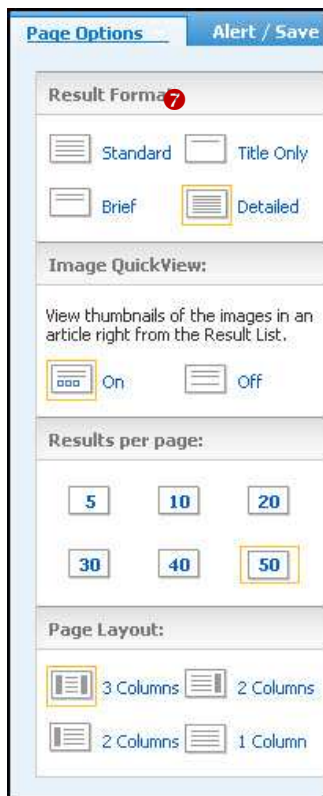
Page Options Alert / Save

Result Forma 7

Standard Title Only

Brief Detailed

Image QuickView:

View thumbnails of the images in an article right from the Result List.

On Off

Results per page:

5 10 20

30 40 50

Page Layout:

3 Columns 2 Columns

2 Columns 1 Column